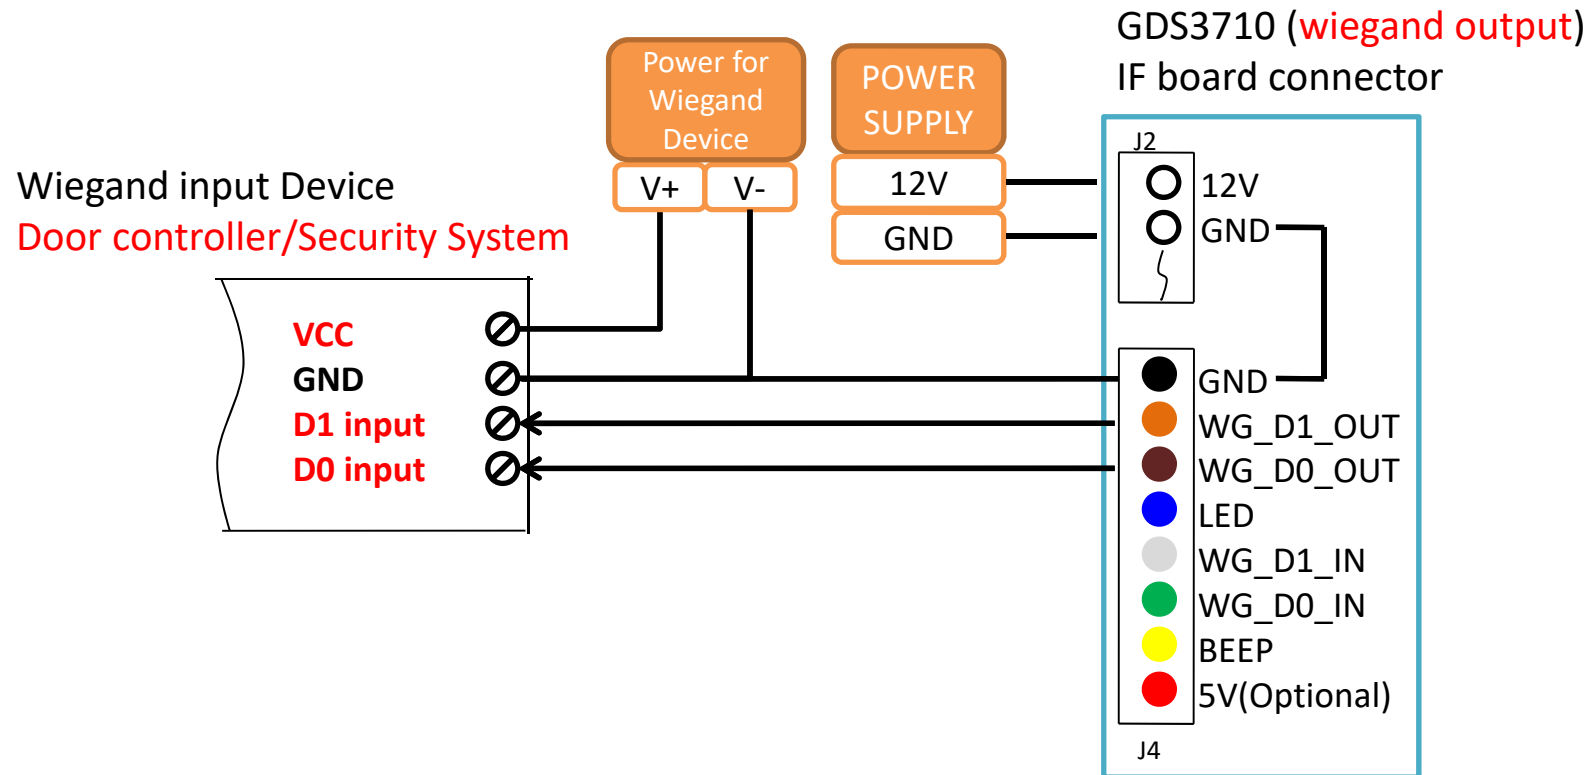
GDS3710 (wiegand output)
IF board connector

Power for Wiegand Device

V+ V-

POWER SUPPLY

12V

GND

Wiegand input Device
Door controller/Security System

VCC
GND
D1 input
D0 input

J2
12V
GND

GND
WG_D1_OUT
WG_D0_OUT
LED
WG_D1_IN
WG_D0_IN
BEEP
5V(Optional)
J4